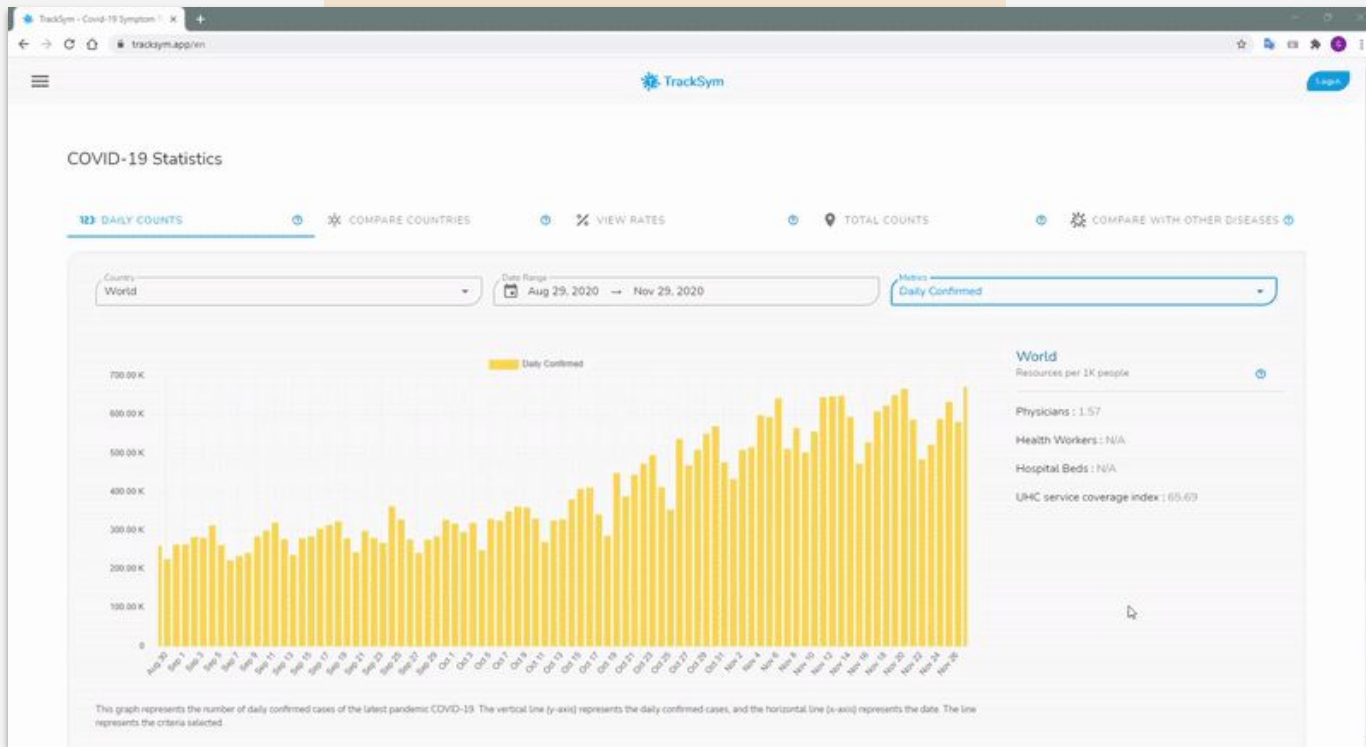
TrackSym - Covid-19 Symptom T ×

tracksym.app/en

TrackSym

Login

COVID-19 Statistics

123 DAILY COUNTS

COMPARE COUNTRIES

% VIEW RATES

TOTAL COUNTS

COMPARE WITH OTHER DISEASES

Country
World

Date Range
Aug 29, 2020 → Nov 29, 2020

Metrics
Daily Confirmed

Daily Confirmed

700.00 K
600.00 K
500.00 K
400.00 K
300.00 K
200.00 K
100.00 K
0

Aug 30 Sep 1 Sep 3 Sep 5 Sep 7 Sep 9 Sep 11 Sep 13 Sep 15 Sep 17 Sep 19 Sep 21 Sep 23 Sep 25 Sep 27 Sep 29 Oct 1 Oct 3 Oct 5 Oct 7 Oct 9 Oct 11 Oct 13 Oct 15 Oct 17 Oct 19 Oct 21 Oct 23 Oct 25 Oct 27 Oct 29 Oct 31 Nov 2 Nov 4 Nov 6 Nov 8 Nov 10 Nov 12 Nov 14 Nov 16 Nov 18 Nov 20 Nov 22 Nov 24 Nov 26

World
Resources per 1K people

Physicians : 1.57

Health Workers : N/A

Hospital Beds : N/A

UHC service coverage index : 65.69

This graph represents the number of daily confirmed cases of the latest pandemic COVID-19. The vertical line (y-axis) represents the daily confirmed cases, and the horizontal line (x-axis) represents the date. The line represents the criteria selected